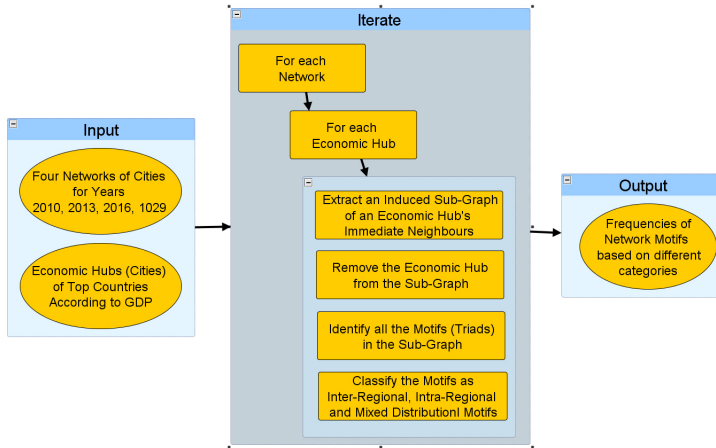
Input

Four Networks of Cities for Years 2010, 2013, 2016, 1029

Economic Hubs (Cities) of Top Countries According to GDP

Iterate

For each Network

For each Economic Hub

Extract an Induced Sub-Graph of an Economic Hub's Immediate Neighbours

Remove the Economic Hub from the Sub-Graph

Identify all the Motifs (Triads) in the Sub-Graph

Classify the Motifs as Inter-Regional, Intra-Regional and Mixed Distributionl Motifs

Output

Frequencies of Network Motifs based on different categories